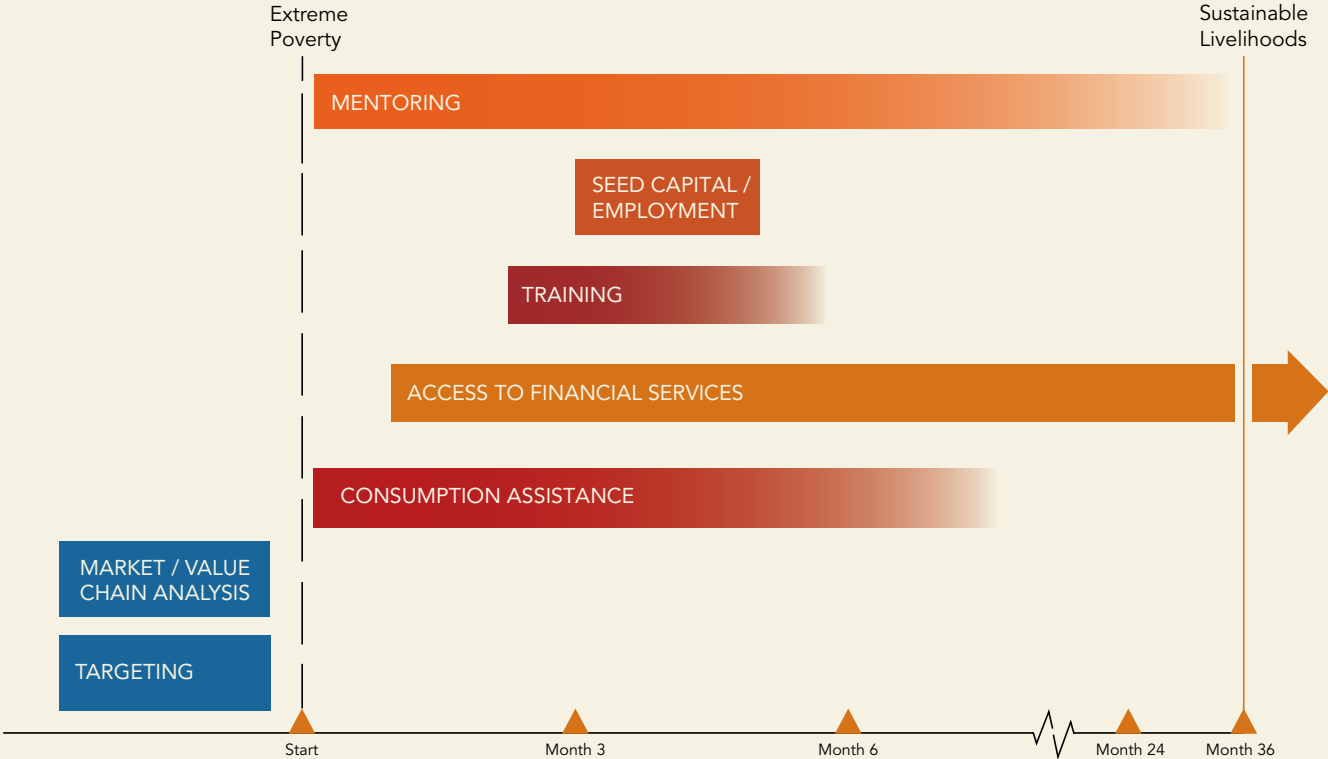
Extreme Poverty

Sustainable Livelihoods

MENTORING

SEED CAPITAL / EMPLOYMENT

TRAINING

ACCESS TO FINANCIAL SERVICES

CONSUMPTION ASSISTANCE

MARKET / VALUE CHAIN ANALYSIS

TARGETING

Start

Month 3

Month 6

Month 24

Month 36